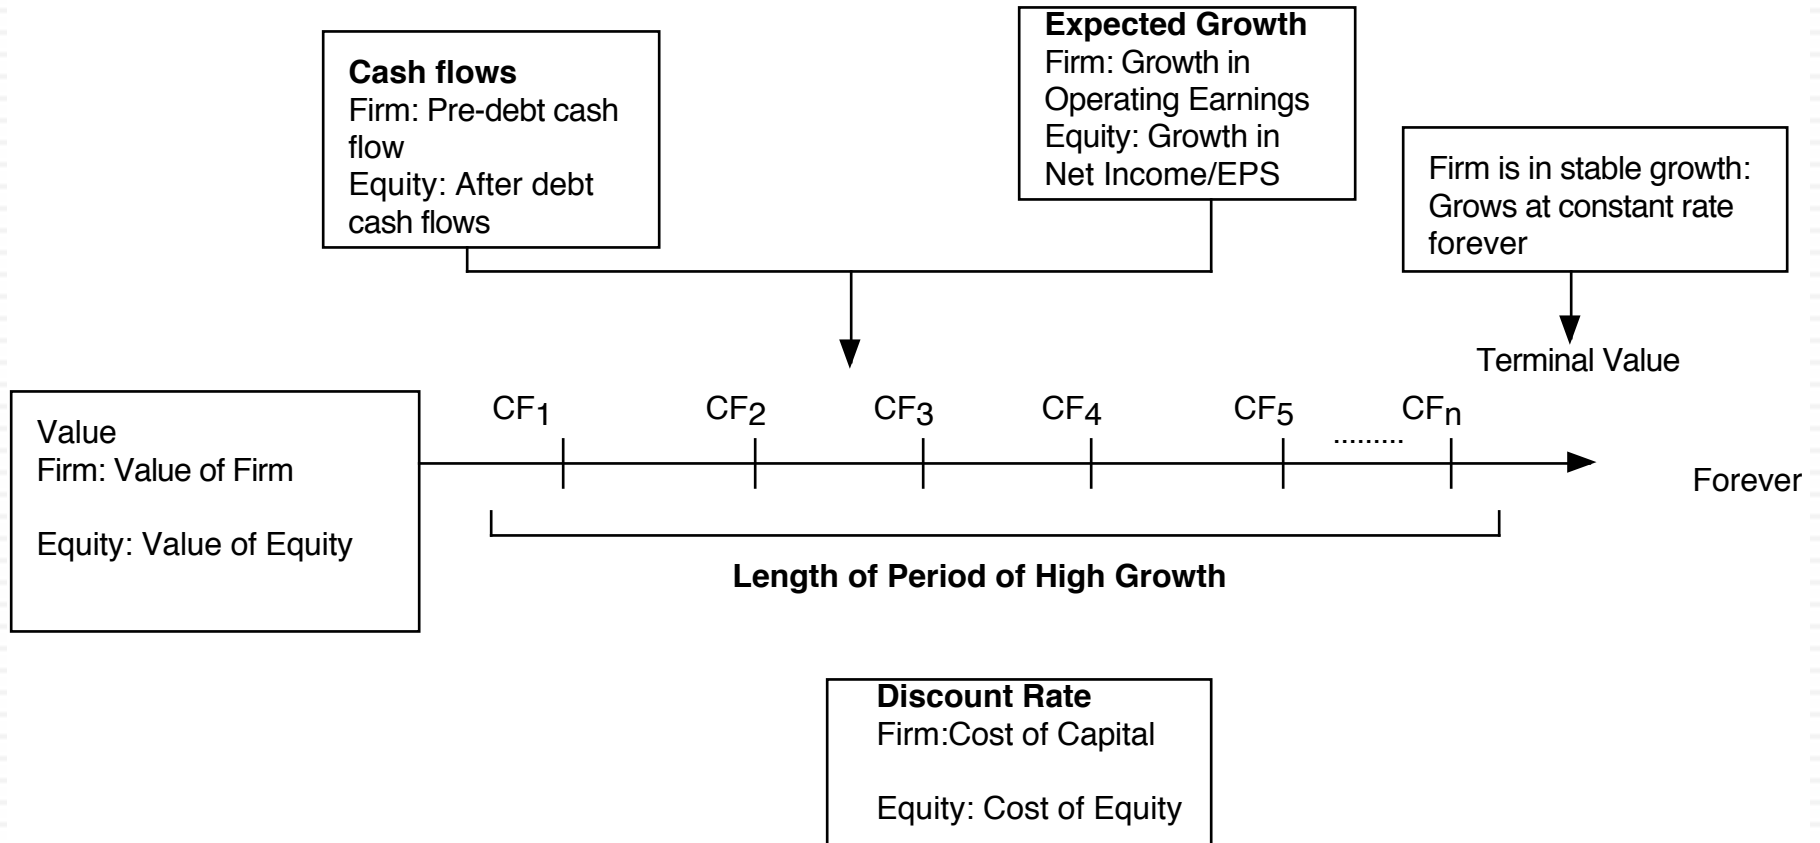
Cash flows
Firm: Pre-debt cash flow
Equity: After debt cash flows

Expected Growth
Firm: Growth in Operating Earnings
Equity: Growth in Net Income/EPS

Firm is in stable growth: Grows at constant rate forever

Terminal Value

Value
Firm: Value of Firm

Equity: Value of Equity

$CF_1$ $CF_2$ $CF_3$ $CF_4$ $CF_5$ ......... $CF_n$

Forever

Length of Period of High Growth

Discount Rate
Firm:Cost of Capital

Equity: Cost of Equity